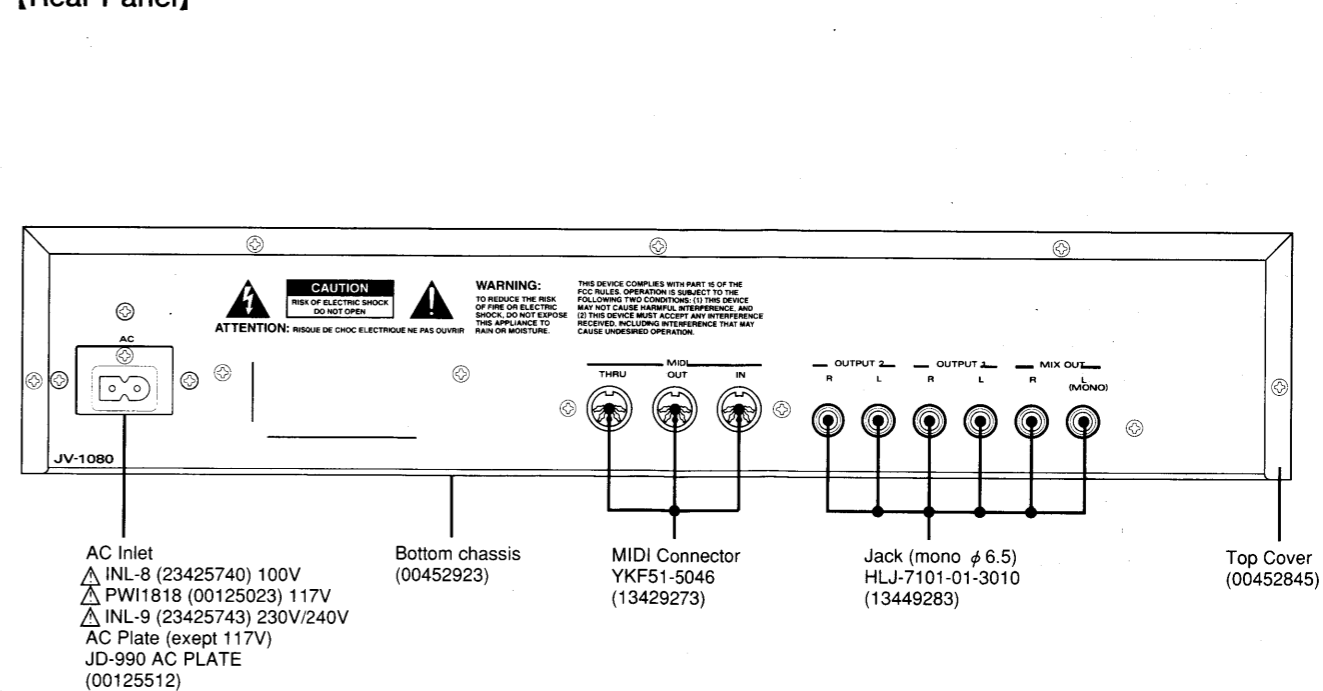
【Rear Panel】

CAUTION
RISK OF ELECTRIC SHOCK
DO NOT OPEN

ATTENTION: RISQUE DE CHOC ELECTRIQUE NE PAS OUVRIR

WARNING:
TO REDUCE THE RISK OF FIRE OR ELECTRIC SHOCK, DO NOT EXPOSE THIS APPLIANCE TO RAIN OR MOISTURE.

THIS DEVICE COMPLIES WITH PART 15 OF THE FCC RULES. OPERATION IS SUBJECT TO THE FOLLOWING TWO CONDITIONS: (1) THIS DEVICE MAY NOT CAUSE HARMFUL INTERFERENCE, AND (2) THIS DEVICE MUST ACCEPT ANY INTERFERENCE RECEIVED, INCLUDING INTERFERENCE THAT MAY CAUSE UNDESIRED OPERATION.

AC

MIDI
THRU OUT IN

OUTPUT 2
R L
OUTPUT 1
R L
MIX OUT
R L (MONO)

JV-1080

AC Inlet
⚠ INL-8 (23425740) 100V
⚠ PWI1818 (00125023) 117V
⚠ INL-9 (23425743) 230V/240V
AC Plate (exept 117V)
JD-990 AC PLATE
(00125512)

Bottom chassis
(00452923)

MIDI Connector
YKF51-5046
(13429273)

Jack (mono $\phi$ 6.5)
HLJ-7101-01-3010
(13449283)

Top Cover
(00452845)